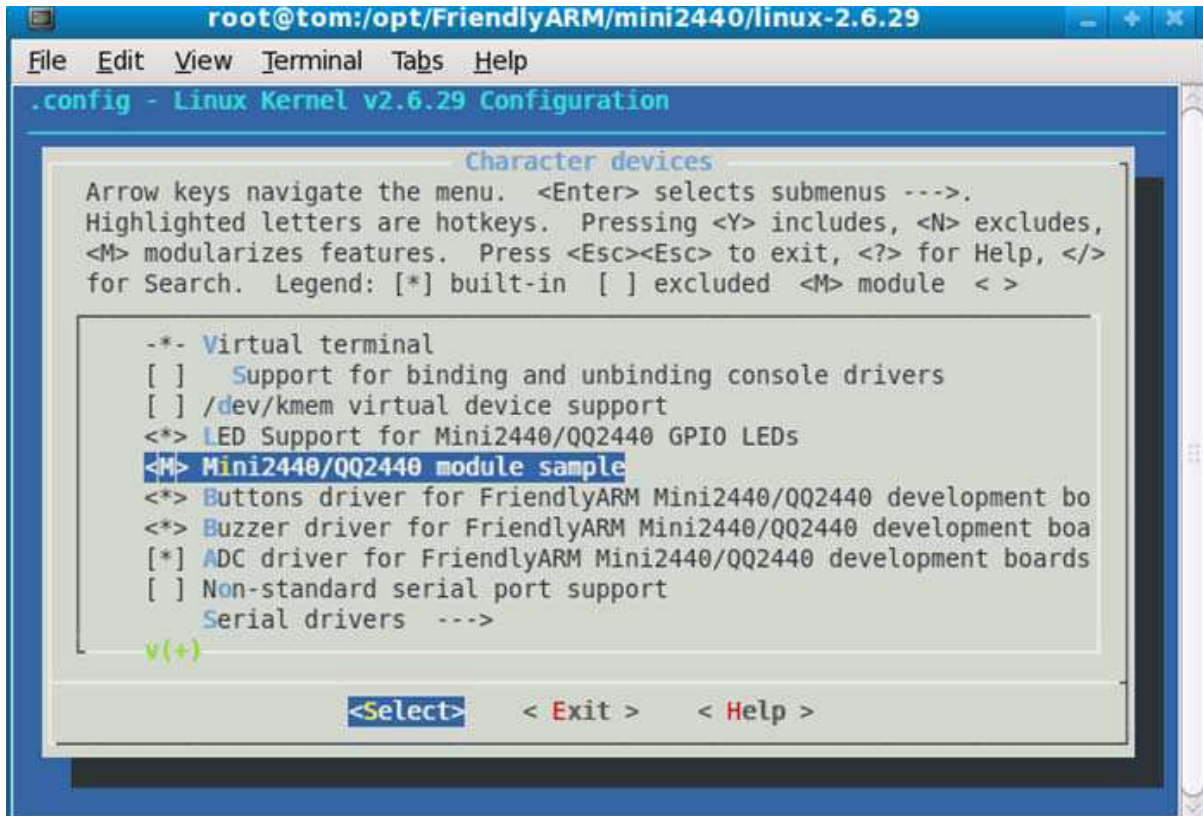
root@tom:/opt/FriendlyARM/mini2440/linux-2.6.29

File Edit View Terminal Tabs Help

.config - Linux Kernel v2.6.29 Configuration

Character devices

Arrow keys navigate the menu. <Enter> selects submenus --->. Highlighted letters are hotkeys. Pressing <Y> includes, <N> excludes, <M> modularizes features. Press <Esc><Esc> to exit, <?> for Help, </> for Search. Legend: [*] built-in [ ] excluded <M> module < >

-*- Virtual terminal
[ ] Support for binding and unbinding console drivers
[ ] /dev/kmem virtual device support
<*> LED Support for Mini2440/QQ2440 GPIO LEDs
<M> Mini2440/QQ2440 module sample
<*> Buttons driver for FriendlyARM Mini2440/QQ2440 development bo
<*> Buzzer driver for FriendlyARM Mini2440/QQ2440 development boa
[*] ADC driver for FriendlyARM Mini2440/QQ2440 development boards
[ ] Non-standard serial port support
Serial drivers --->
v(+)

<Select> < Exit > < Help >